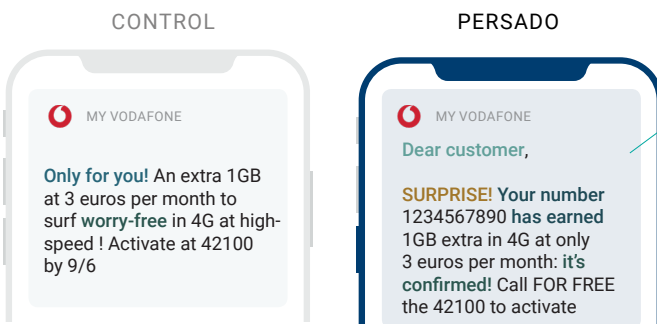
CONTROL

MY VODAFONE

Only for you! An extra 1GB at 3 euros per month to surf worry-free in 4G at high-speed ! Activate at 42100 by 9/6

PERSADO

MY VODAFONE

Dear customer,

SURPRISE! Your number 1234567890 has earned 1GB extra in 4G at only 3 euros per month: it's confirmed! Call FOR FREE the 42100 to activate